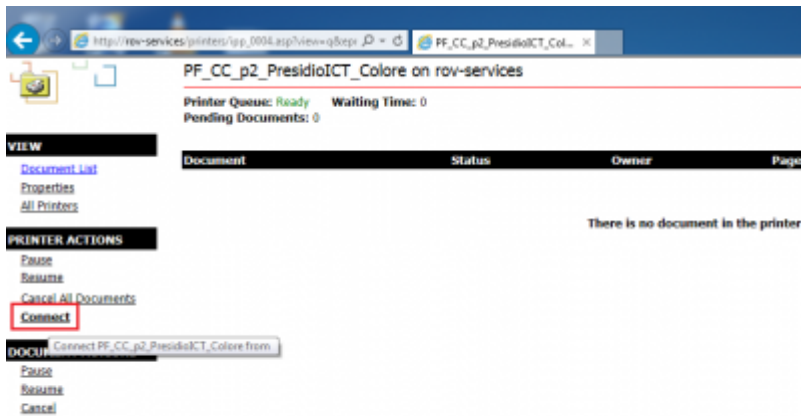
http://rov-services/printers/ipp_0004.asp?view=q&epr
PF_CC_p2_PresidioICT_Col...

PF_CC_p2_PresidioICT_Colore on rov-services

Printer Queue: Ready Waiting Time: 0
Pending Documents: 0

VIEW
Document List
Properties
All Printers

PRINTER ACTIONS
Pause
Resume
Cancel All Documents
Connect

DOCU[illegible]
Connect PF_CC_p2_PresidioICT_Colore from
Pause
Resume
Cancel

| Document | Status | Owner | Page |
|---|---|---|---|

There is no document in the printer